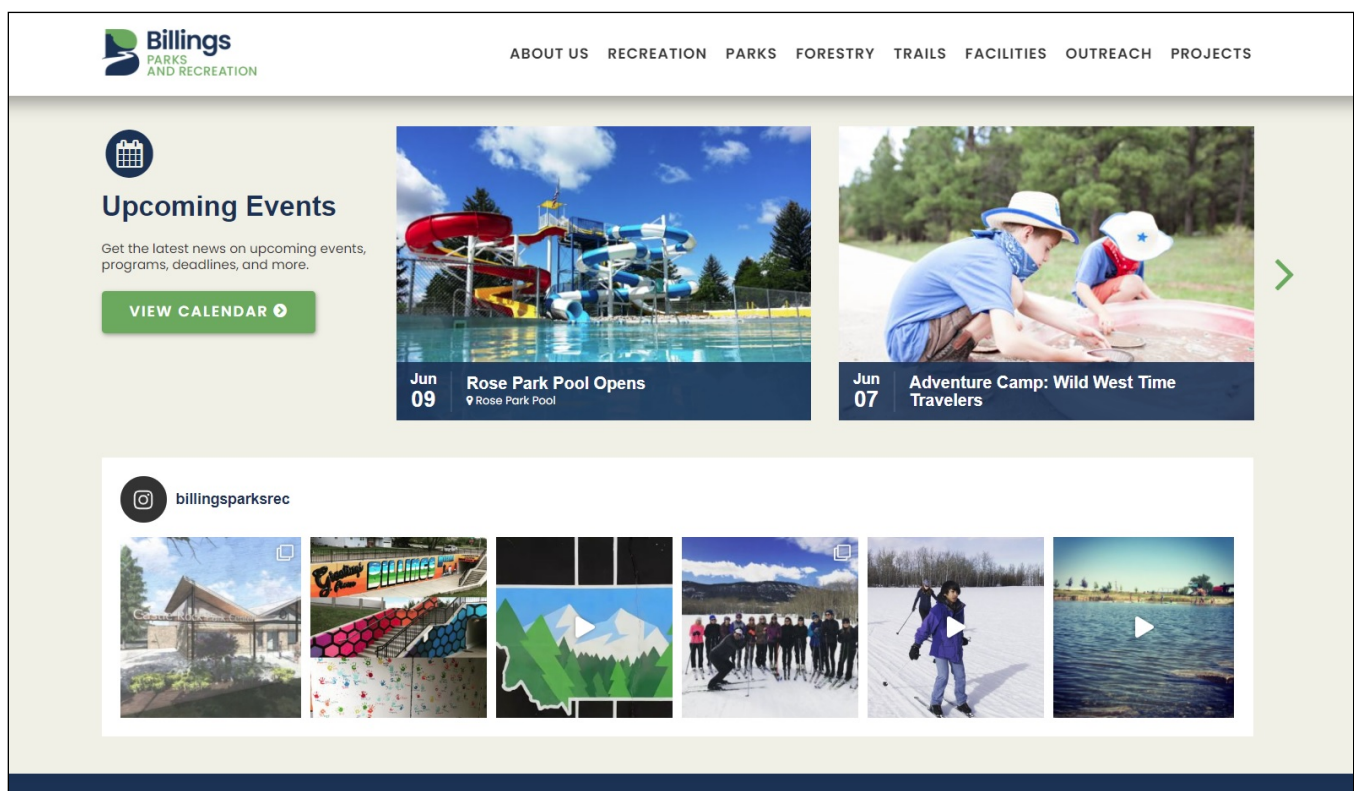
Billings
PARKS AND RECREATION

ABOUT US RECREATION PARKS FORESTRY TRAILS FACILITIES OUTREACH PROJECTS

Upcoming Events

Get the latest news on upcoming events, programs, deadlines, and more.

VIEW CALENDAR

Jun 09 Rose Park Pool Opens
Rose Park Pool

Jun 07 Adventure Camp: Wild West Time Travelers

billingsparksrec